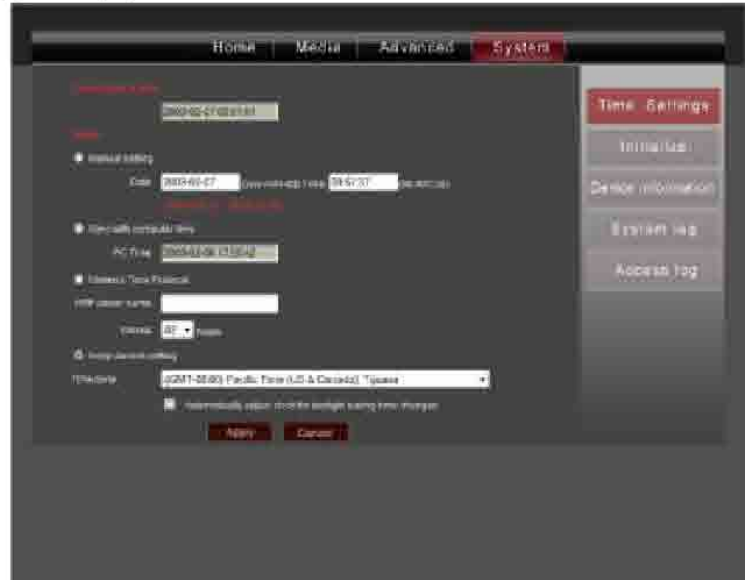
Home | Media | Advanced | System

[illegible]

2009-02-27 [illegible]

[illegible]

Manual setting

Date: 2009-02-27 (yyyy-mm-dd) Time: 09:51:37 (hh:mm:ss)

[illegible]

Sync with computer time

PC Time: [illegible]

Network Time Protocol

NTP server name:

Interval: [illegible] hours

Keep current setting

Timezone: (GMT-08:00) Pacific Time (US & Canada); Tijuana

Automatically adjust clock for daylight saving time changes

Apply Cancel

Time Settings

Initialize

Device Information

System log

Access log